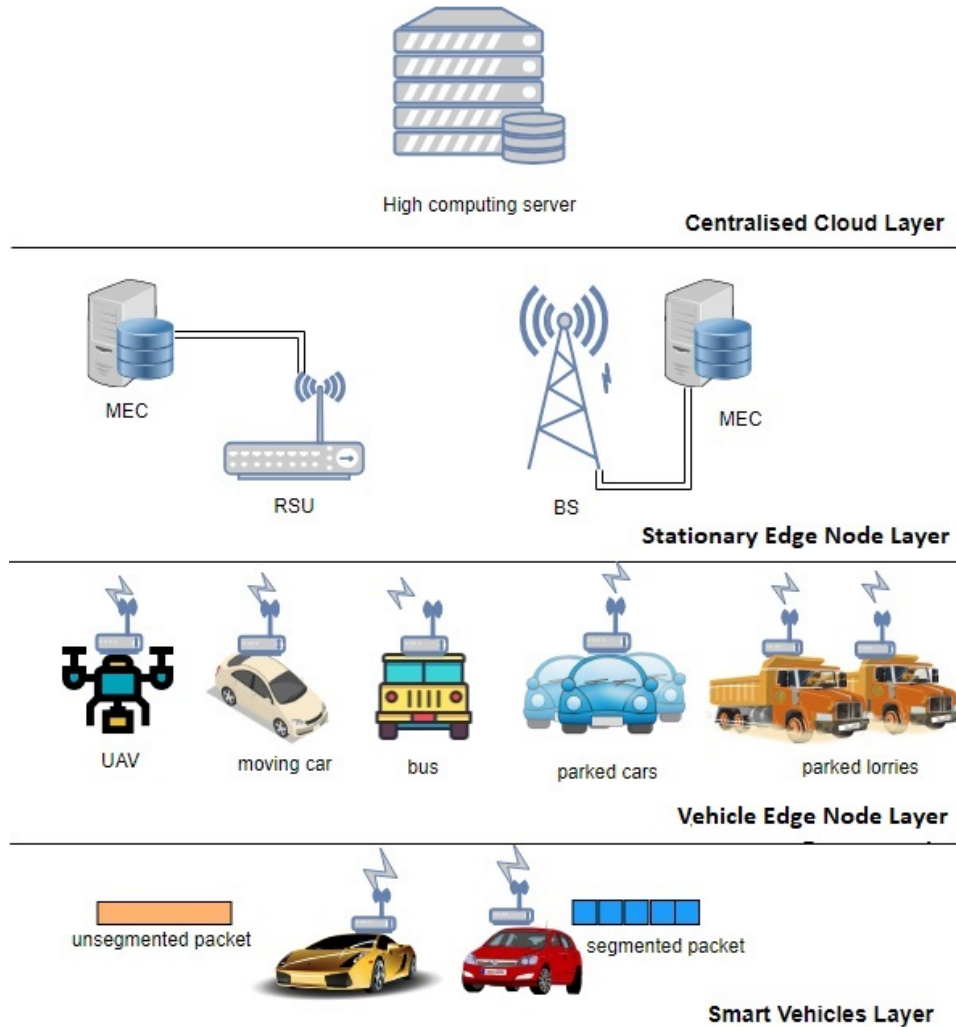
High computing server

Centralised Cloud Layer

MEC

RSU

BS

MEC

Stationary Edge Node Layer

UAV

moving car

bus

parked cars

parked lorries

Vehicle Edge Node Layer

unsegmented packet

segmented packet

Smart Vehicles Layer